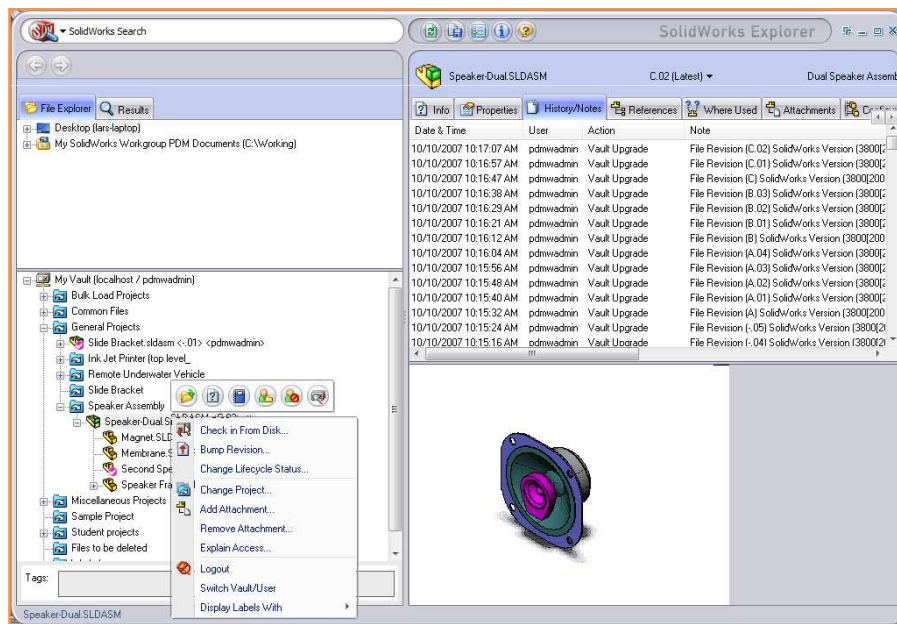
SolidWorks Search

SolidWorks Explorer

File Explorer | Results

Desktop (lars-laptop)
My SolidWorks Workgroup PDM Documents (C:\Working)

My Vault (localhost / pdmwadmin)
Bulk Load Projects
Common Files
General Projects
Slide Bracket.sldasm <-.01> <pdmwadmin>
Ink Jet Printer (top level_
Remote Underwater Vehicle
Slide Bracket
Speaker Assembly
Speaker-Dual.S
Magnet.SLD
Membrane.S
Second Spe
Speaker Fra
Miscellaneous Projects
Sample Project
Student projects
Files to be deleted

Tags:

Check in From Disk...
Bump Revision...
Change Lifecycle Status...
Change Project...
Add Attachment...
Remove Attachment...
Explain Access...
Logout
Switch Vault/User
Display Labels With

Speaker-Dual.SLDASM | C.02 (Latest) | Dual Speaker Assemb

Info | Properties | History/Notes | References | Where Used | Attachments

| Date & Time | User | Action | Note |
|---|---|---|---|
| 10/10/2007 10:17:07 AM | pdmwadmin | Vault Upgrade | File Revision (C.02) SolidWorks Version (3800[2 |
| 10/10/2007 10:16:57 AM | pdmwadmin | Vault Upgrade | File Revision (C.01) SolidWorks Version (3800[2 |
| 10/10/2007 10:16:47 AM | pdmwadmin | Vault Upgrade | File Revision (C) SolidWorks Version (3800[200 |
| 10/10/2007 10:16:38 AM | pdmwadmin | Vault Upgrade | File Revision (B.03) SolidWorks Version (3800[2 |
| 10/10/2007 10:16:29 AM | pdmwadmin | Vault Upgrade | File Revision (B.02) SolidWorks Version (3800[2 |
| 10/10/2007 10:16:21 AM | pdmwadmin | Vault Upgrade | File Revision (B.01) SolidWorks Version (3800[2 |
| 10/10/2007 10:16:12 AM | pdmwadmin | Vault Upgrade | File Revision (B) SolidWorks Version (3800[200 |
| 10/10/2007 10:16:04 AM | pdmwadmin | Vault Upgrade | File Revision (A.04) SolidWorks Version (3800[2 |
| 10/10/2007 10:15:56 AM | pdmwadmin | Vault Upgrade | File Revision (A.03) SolidWorks Version (3800[2 |
| 10/10/2007 10:15:48 AM | pdmwadmin | Vault Upgrade | File Revision (A.02) SolidWorks Version (3800[2 |
| 10/10/2007 10:15:40 AM | pdmwadmin | Vault Upgrade | File Revision (A.01) SolidWorks Version (3800[2 |
| 10/10/2007 10:15:32 AM | pdmwadmin | Vault Upgrade | File Revision (A) SolidWorks Version (3800[200 |
| 10/10/2007 10:15:24 AM | pdmwadmin | Vault Upgrade | File Revision (-.05) SolidWorks Version (3800[2 |
| 10/10/2007 10:15:16 AM | pdmwadmin | Vault Upgrade | File Revision (-.04) SolidWorks Version (3800[2 |

Speaker-Dual.SLDASM